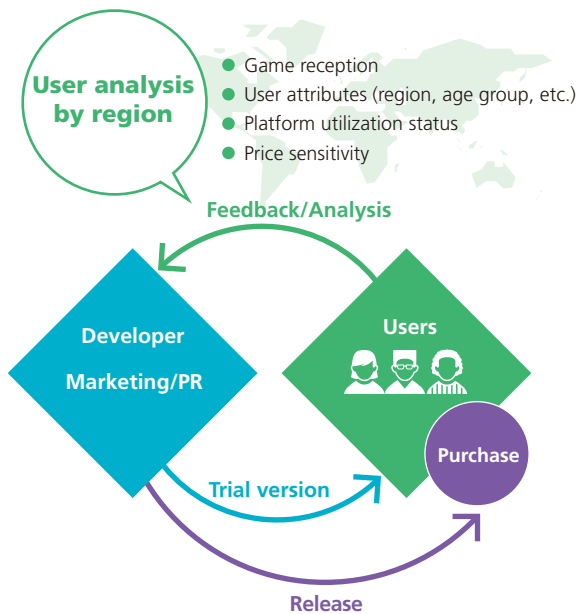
User analysis by region

Game reception
User attributes (region, age group, etc.)
Platform utilization status
Price sensitivity

Feedback/Analysis

Developer

Marketing/PR

Users

Purchase

Trial version

Release